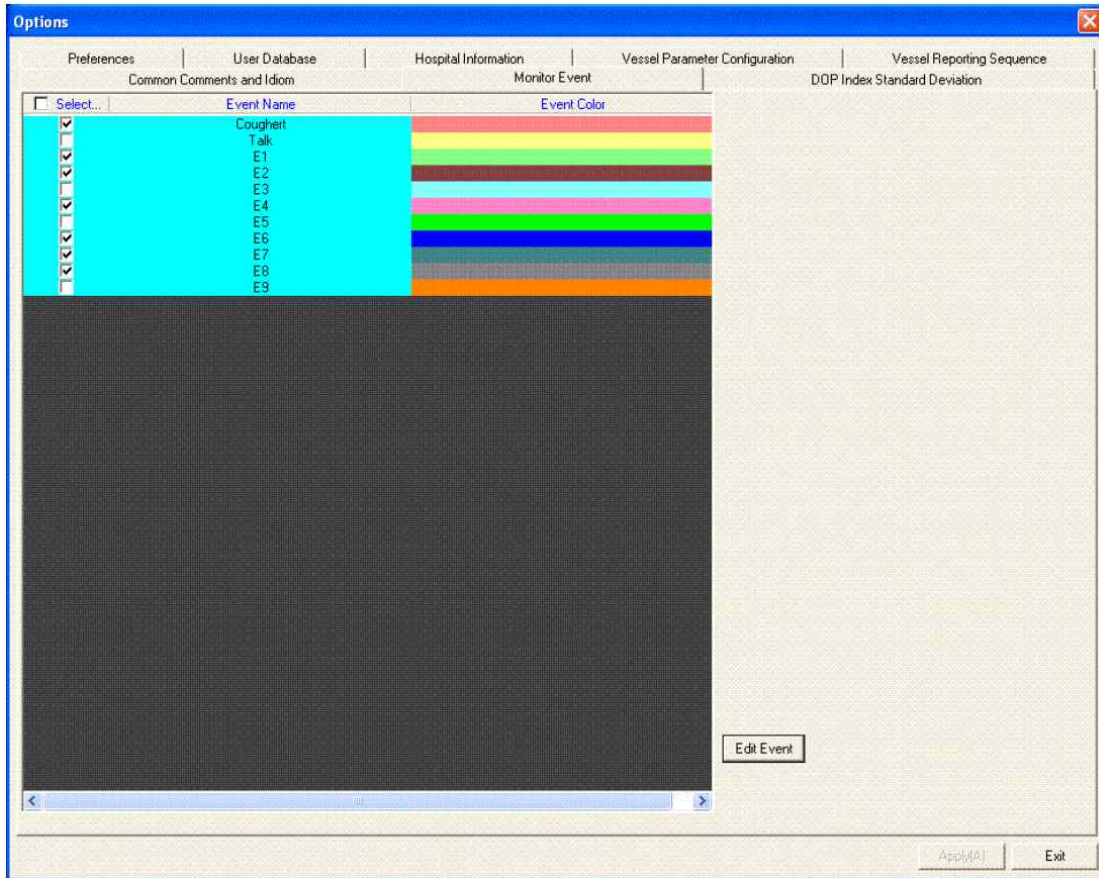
Options

Preferences | User Database | Hospital Information | Vessel Parameter Configuration | Vessel Reporting Sequence
Common Comments and Idiom | Monitor Event | DOP Index Standard Deviation

| Select... | Event Name | Event Color |
|---|---|---|
| ☑ | Coughert | |
| ☐ | Talk | |
| ☑ | E1 | |
| ☑ | E2 | |
| ☐ | E3 | |
| ☑ | E4 | |
| ☐ | E5 | |
| ☑ | E6 | |
| ☑ | E7 | |
| ☑ | E8 | |
| ☐ | E9 | |

Edit Event

Apply(A) Exit